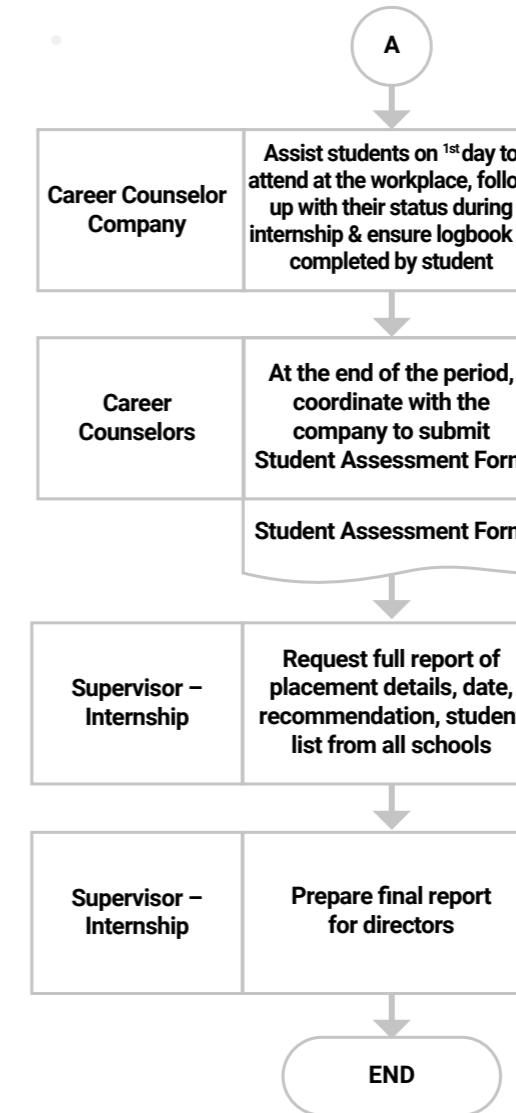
A

Career Counselor Company

Assist students on $1^{st}$ day to attend at the workplace, follo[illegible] up with their status during internship & ensure logbook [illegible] completed by student

Career Counselors

At the end of the period, coordinate with the company to submit Student Assessment For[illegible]

Student Assessment For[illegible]

Supervisor – Internship

Request full report of placement details, date, recommendation, studen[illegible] list from all schools

Supervisor – Internship

Prepare final report for directors

END